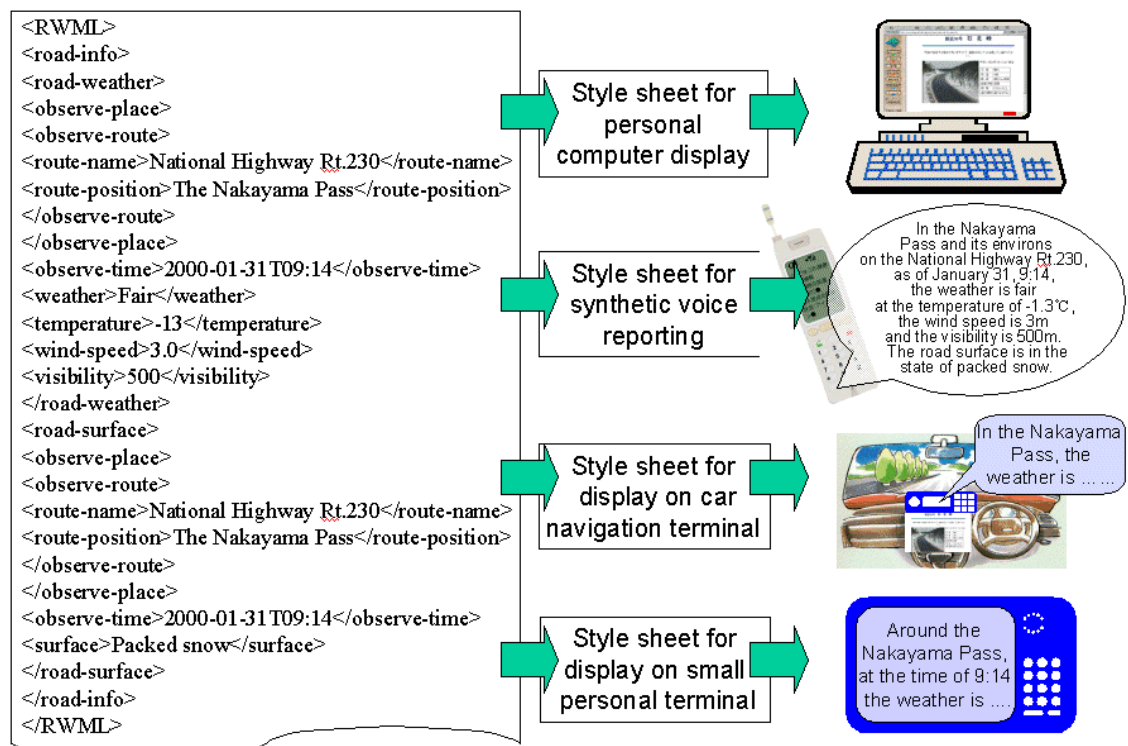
<RWML>
<road-info>
<road-weather>
<observe-place>
<observe-route>
<route-name>National Highway Rt.230</route-name>
<route-position>The Nakayama Pass</route-position>
</observe-route>
</observe-place>
<observe-time>2000-01-31T09:14</observe-time>
<weather>Fair</weather>
<temperature>-13</temperature>
<wind-speed>3.0</wind-speed>
<visibility>500</visibility>
</road-weather>
<road-surface>
<observe-place>
<observe-route>
<route-name>National Highway Rt.230</route-name>
<route-position>The Nakayama Pass</route-position>
</observe-route>
</observe-place>
<observe-time>2000-01-31T09:14</observe-time>
<surface>Packed snow</surface>
</road-surface>
</road-info>
</RWML>

Style sheet for personal computer display

Style sheet for synthetic voice reporting

In the Nakayama Pass and its environs on the National Highway Rt.230, as of January 31, 9:14, the weather is fair at the temperature of -1.3℃, the wind speed is 3m and the visibility is 500m. The road surface is in the state of packed snow.

Style sheet for display on car navigation terminal

In the Nakayama Pass, the weather is ... ...

Style sheet for display on small personal terminal

Around the Nakayama Pass, at the time of 9:14 the weather is ....